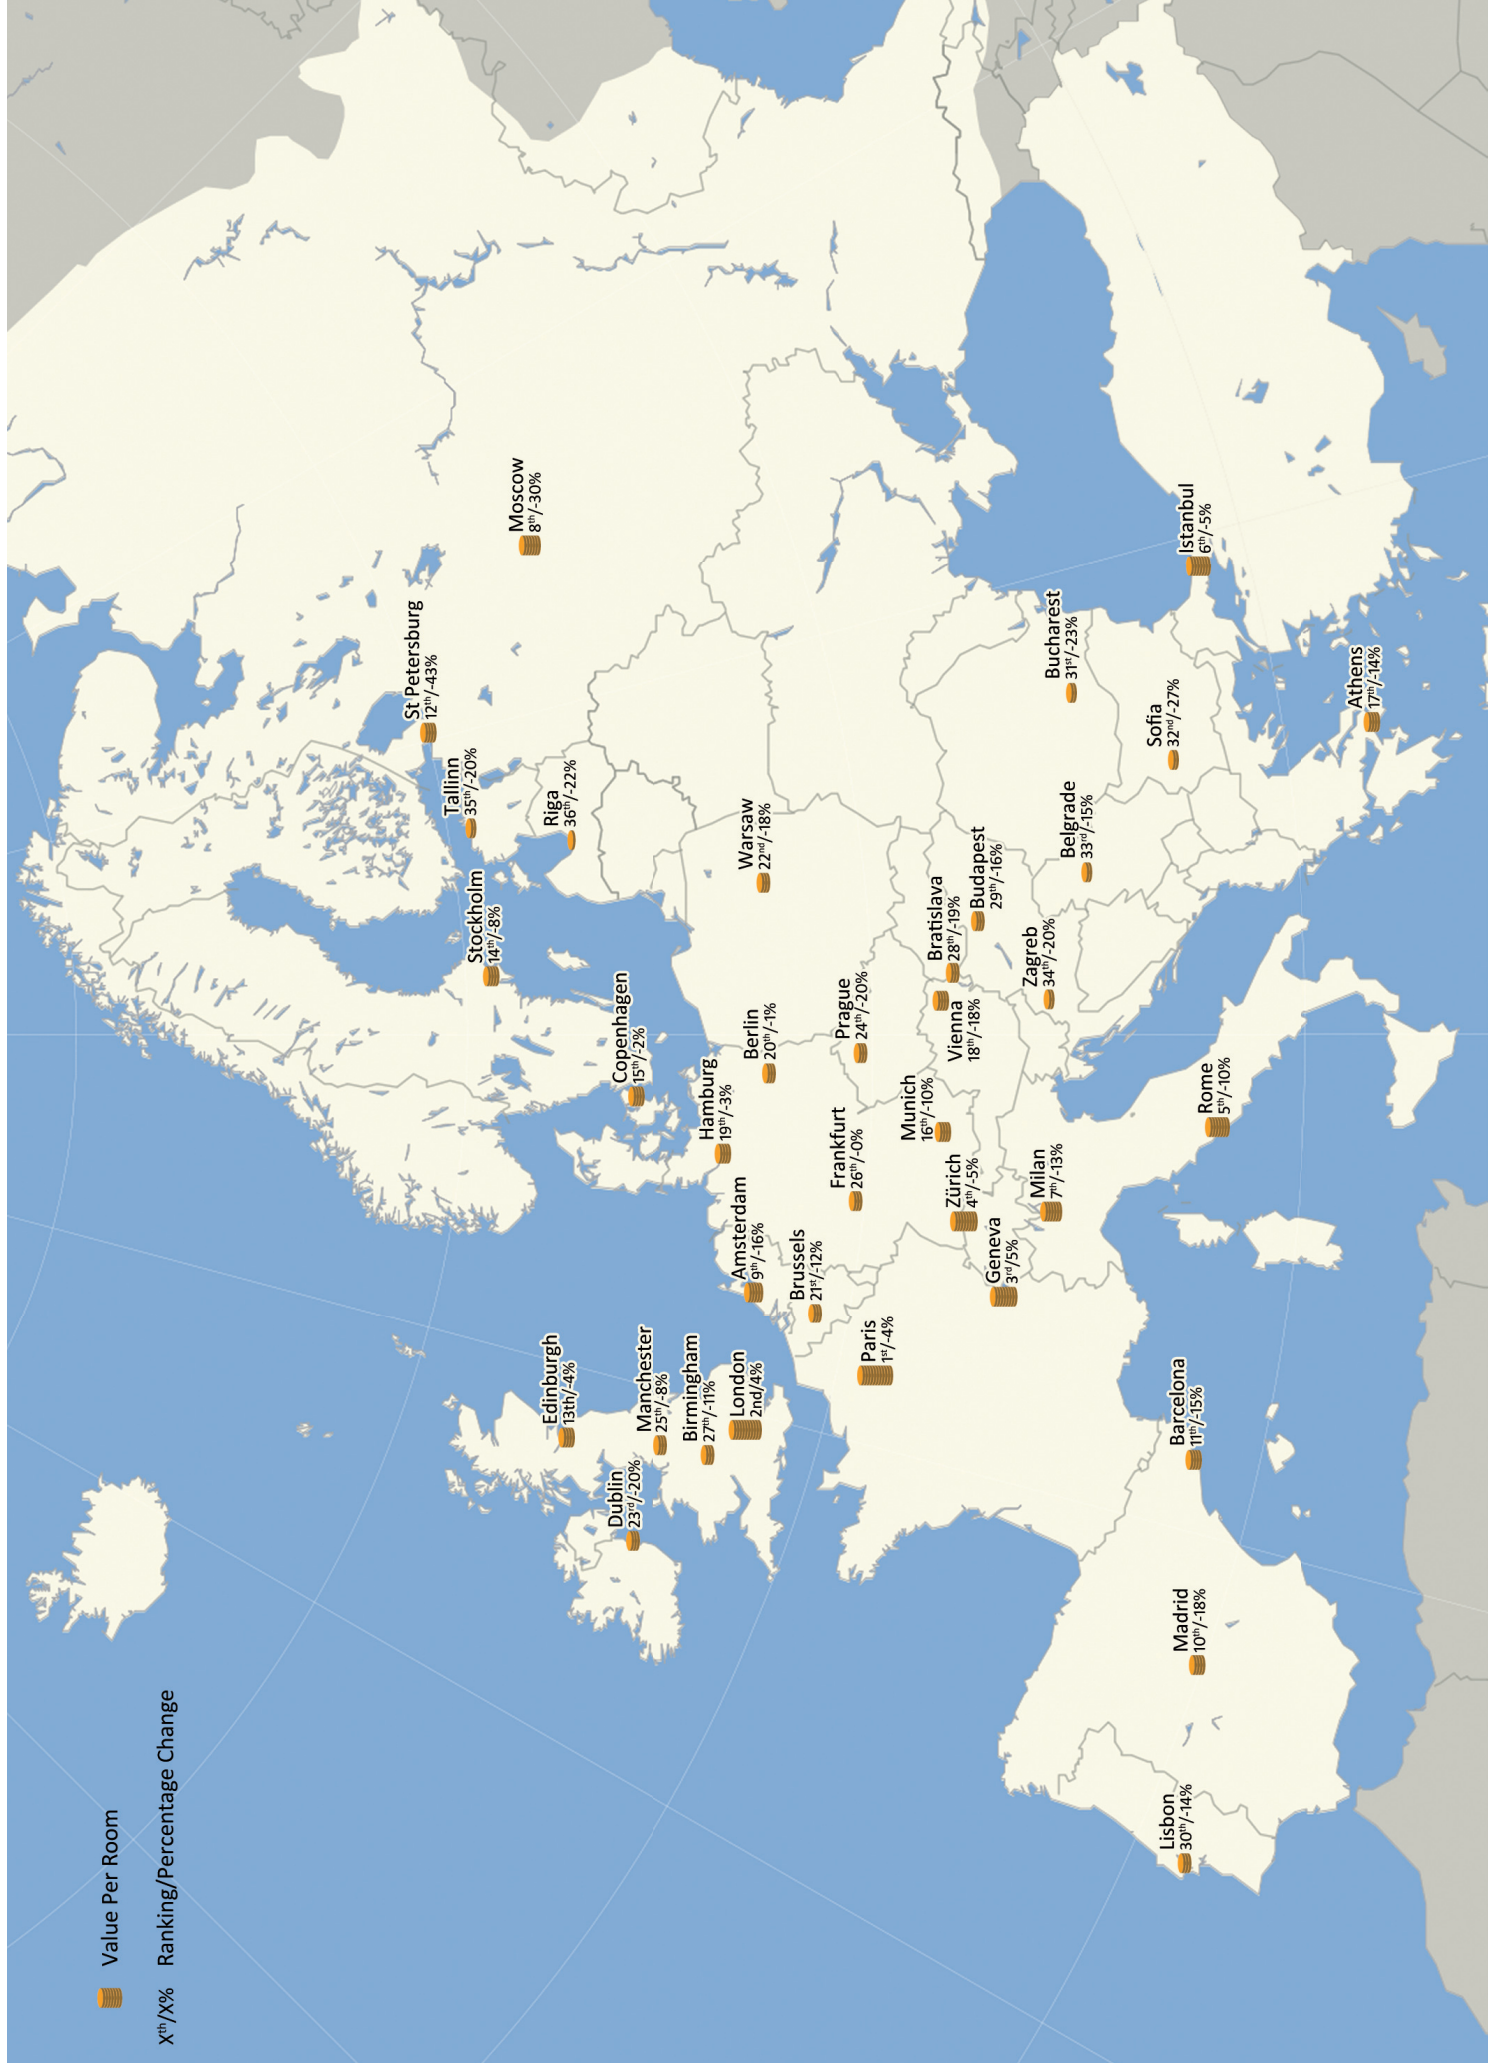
Value Per Room

X$^{th}$/X%   Ranking/Percentage Change

Moscow
8$^{th}$/-30%

St Petersburg
12$^{th}$/-43%

Tallinn
35$^{th}$/-20%

Riga
36$^{th}$/-22%

Stockholm
14$^{th}$/-8%

Copenhagen
15$^{th}$/-2%

Warsaw
22$^{nd}$/-18%

Berlin
20$^{th}$/-1%

Hamburg
19$^{th}$/-3%

Amsterdam
9$^{th}$/-16%

Brussels
21$^{st}$/-12%

Frankfurt
26$^{th}$/-0%

Prague
24$^{th}$/-20%

Munich
16$^{th}$/-10%

Vienna
18$^{th}$/-18%

Bratislava
28$^{th}$/-19%

Budapest
29$^{th}$/-16%

Zagreb
34$^{th}$/-20%

Belgrade
33$^{rd}$/-15%

Bucharest
31$^{st}$/-23%

Sofia
32$^{nd}$/-27%

Istanbul
6$^{th}$/-5%

Athens
17$^{th}$/-14%

Zürich
4$^{th}$/-5%

Geneva
3$^{rd}$/5%

Milan
7$^{th}$/-13%

Rome
5$^{th}$/-10%

Paris
1$^{st}$/-4%

Edinburgh
13th/-4%

Manchester
25$^{th}$/-8%

Birmingham
27$^{th}$/-11%

London
2nd/4%

Dublin
23$^{rd}$/-20%

Barcelona
11$^{th}$/-15%

Madrid
10$^{th}$/-18%

Lisbon
30$^{th}$/-14%